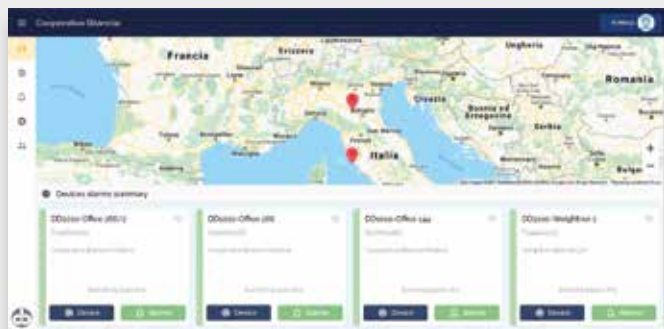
Cooperativa Silvercia

Francia
Svizzera
Ungheria
Romania
Croazia
Bosnia ed Erzegovina
Serbia
Bologna
Italia

+
−

Devices alarms summary

DD2020 Office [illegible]
DD2020 Office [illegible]
DD2020 Office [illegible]
DD2020 Weightbox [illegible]

Device
Alarms
Device
Alarms
Device
Alarms
Device
Alarms